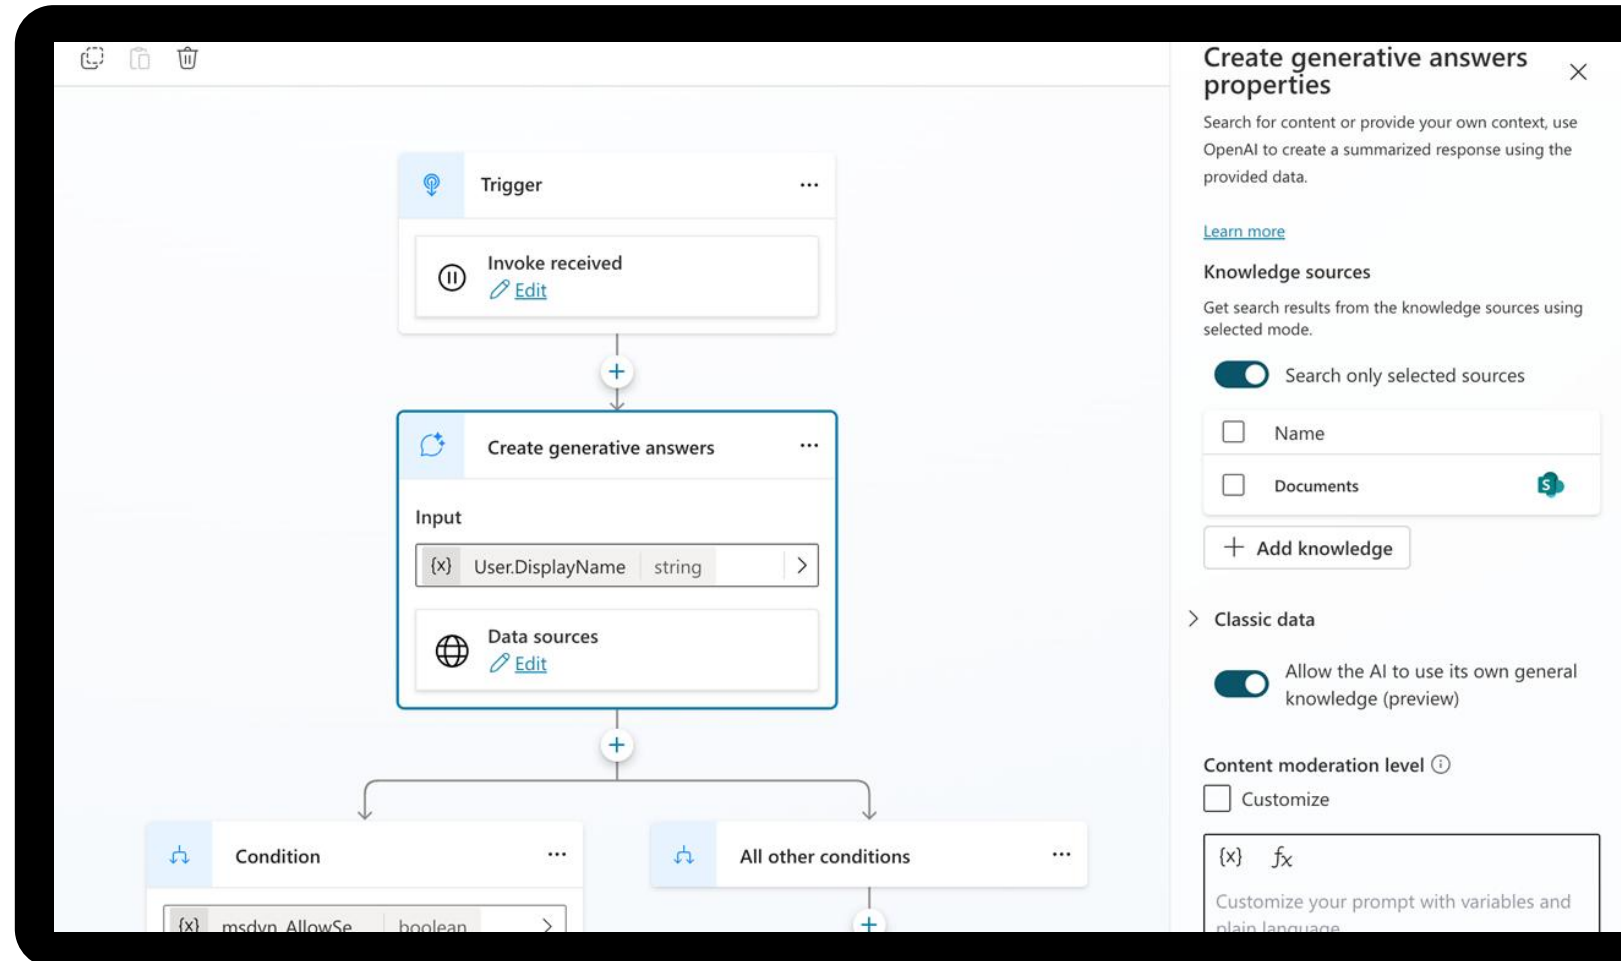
Trigger ...

Invoke received
Edit

+

Create generative answers ...

Input

{x} User.DisplayName string >

Data sources
Edit

+

Condition ...

{x} msdyn_AllowSe boolean >

All other conditions ...

+

Create generative answers properties

Search for content or provide your own context, use OpenAI to create a summarized response using the provided data.

Learn more

Knowledge sources

Get search results from the knowledge sources using selected mode.

Search only selected sources

Name

Documents

+ Add knowledge

> Classic data

Allow the AI to use its own general knowledge (preview)

Content moderation level

Customize

{x} $fx$

Customize your prompt with variables and plain language